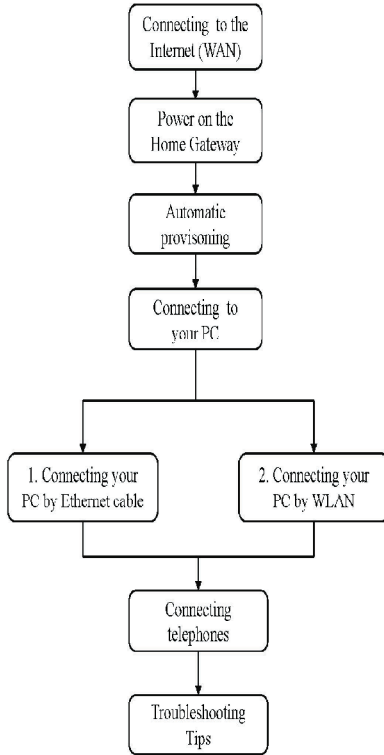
Connecting to the Internet (WAN)

Power on the Home Gateway

Automatic provisoning

Connecting to your PC

1. Connecting your PC by Ethernet cable

2. Connecting your PC by WLAN

Connecting telephones

Troubleshooting Tips